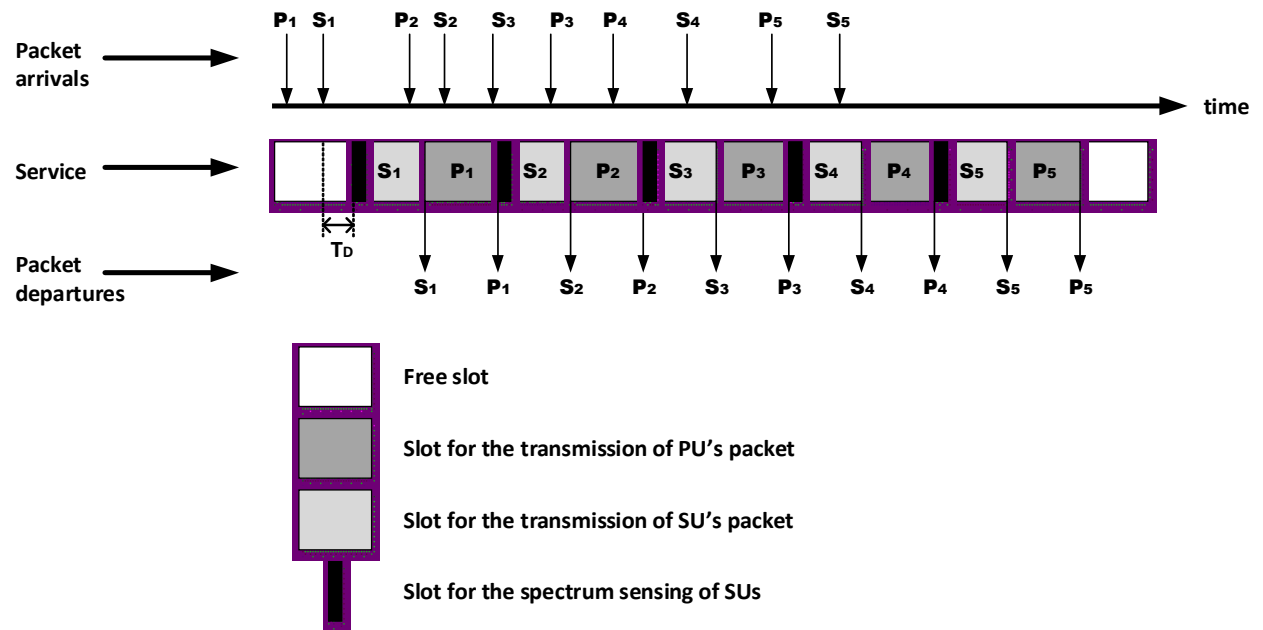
Packet arrivals

$P_1$ $S_1$ $P_2$ $S_2$ $S_3$ $P_3$ $P_4$ $S_4$ $P_5$ $S_5$

time

Service

$S_1$ $P_1$ $S_2$ $P_2$ $S_3$ $P_3$ $S_4$ $P_4$ $S_5$ $P_5$

$T_D$

Packet departures

$S_1$ $P_1$ $S_2$ $P_2$ $S_3$ $P_3$ $S_4$ $P_4$ $S_5$ $P_5$

Free slot

Slot for the transmission of PU's packet

Slot for the transmission of SU's packet

Slot for the spectrum sensing of SUs